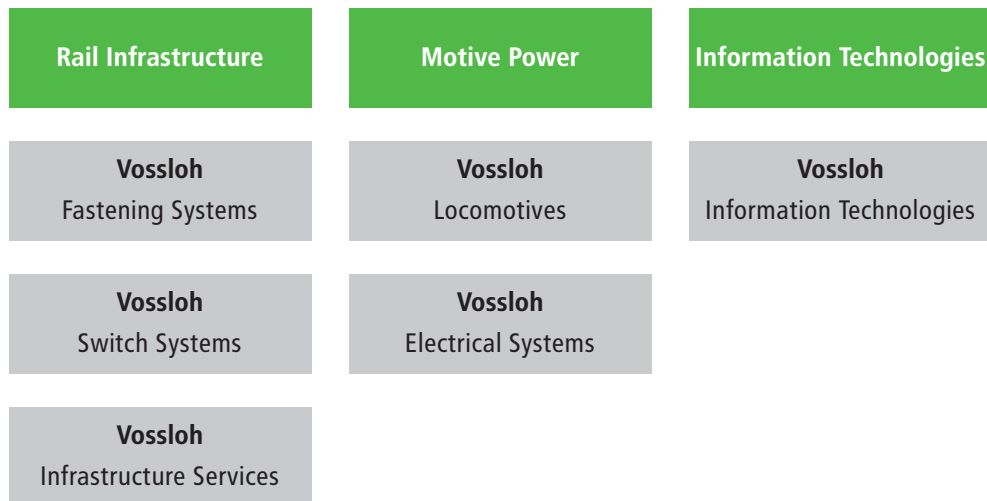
Rail Infrastructure

Vossloh
Fastening Systems

Vossloh
Switch Systems

Vossloh
Infrastructure Services

Motive Power

Vossloh
Locomotives

Vossloh
Electrical Systems

Information Technologies

Vossloh
Information Technologies